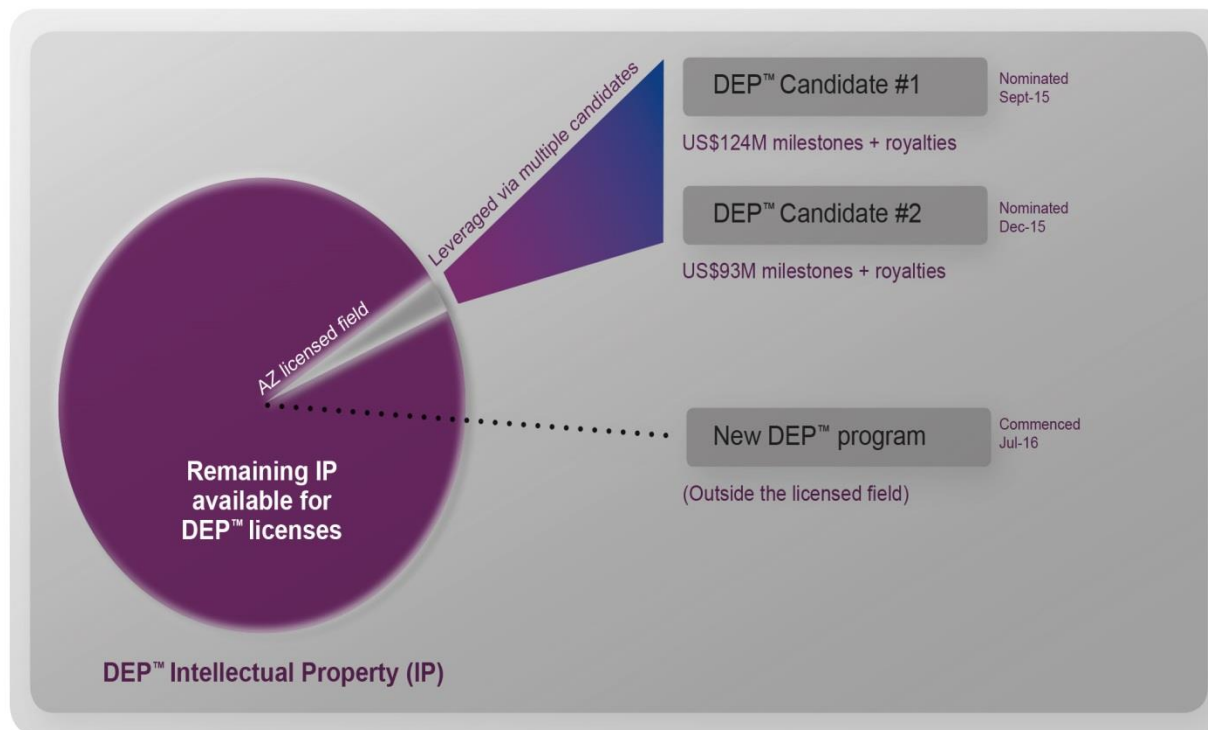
Leveraged via multiple candidates

DEP™ Candidate #1

Nominated Sept-15

US$124M milestones + royalties

DEP™ Candidate #2

Nominated Dec-15

US$93M milestones + royalties

AZ licensed field

New DEP™ program

Commenced Jul-16

(Outside the licensed field)

Remaining IP available for DEP™ licenses

DEP™ Intellectual Property (IP)